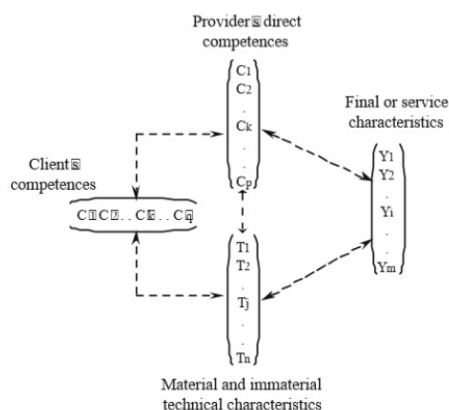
Provider's direct competences

$C_1$
$C_2$
.
$C_k$
.
.
$C_p$

Final or service characteristics

$Y_1$
$Y_2$
.
$Y_i$
.
.
$Y_m$

Client's competences

$C'_1 \, C'_2 \ldots C'_k \ldots C'_q$

$T_1$
$T_2$
.
$T_j$
.
.
$T_n$

Material and immaterial technical characteristics